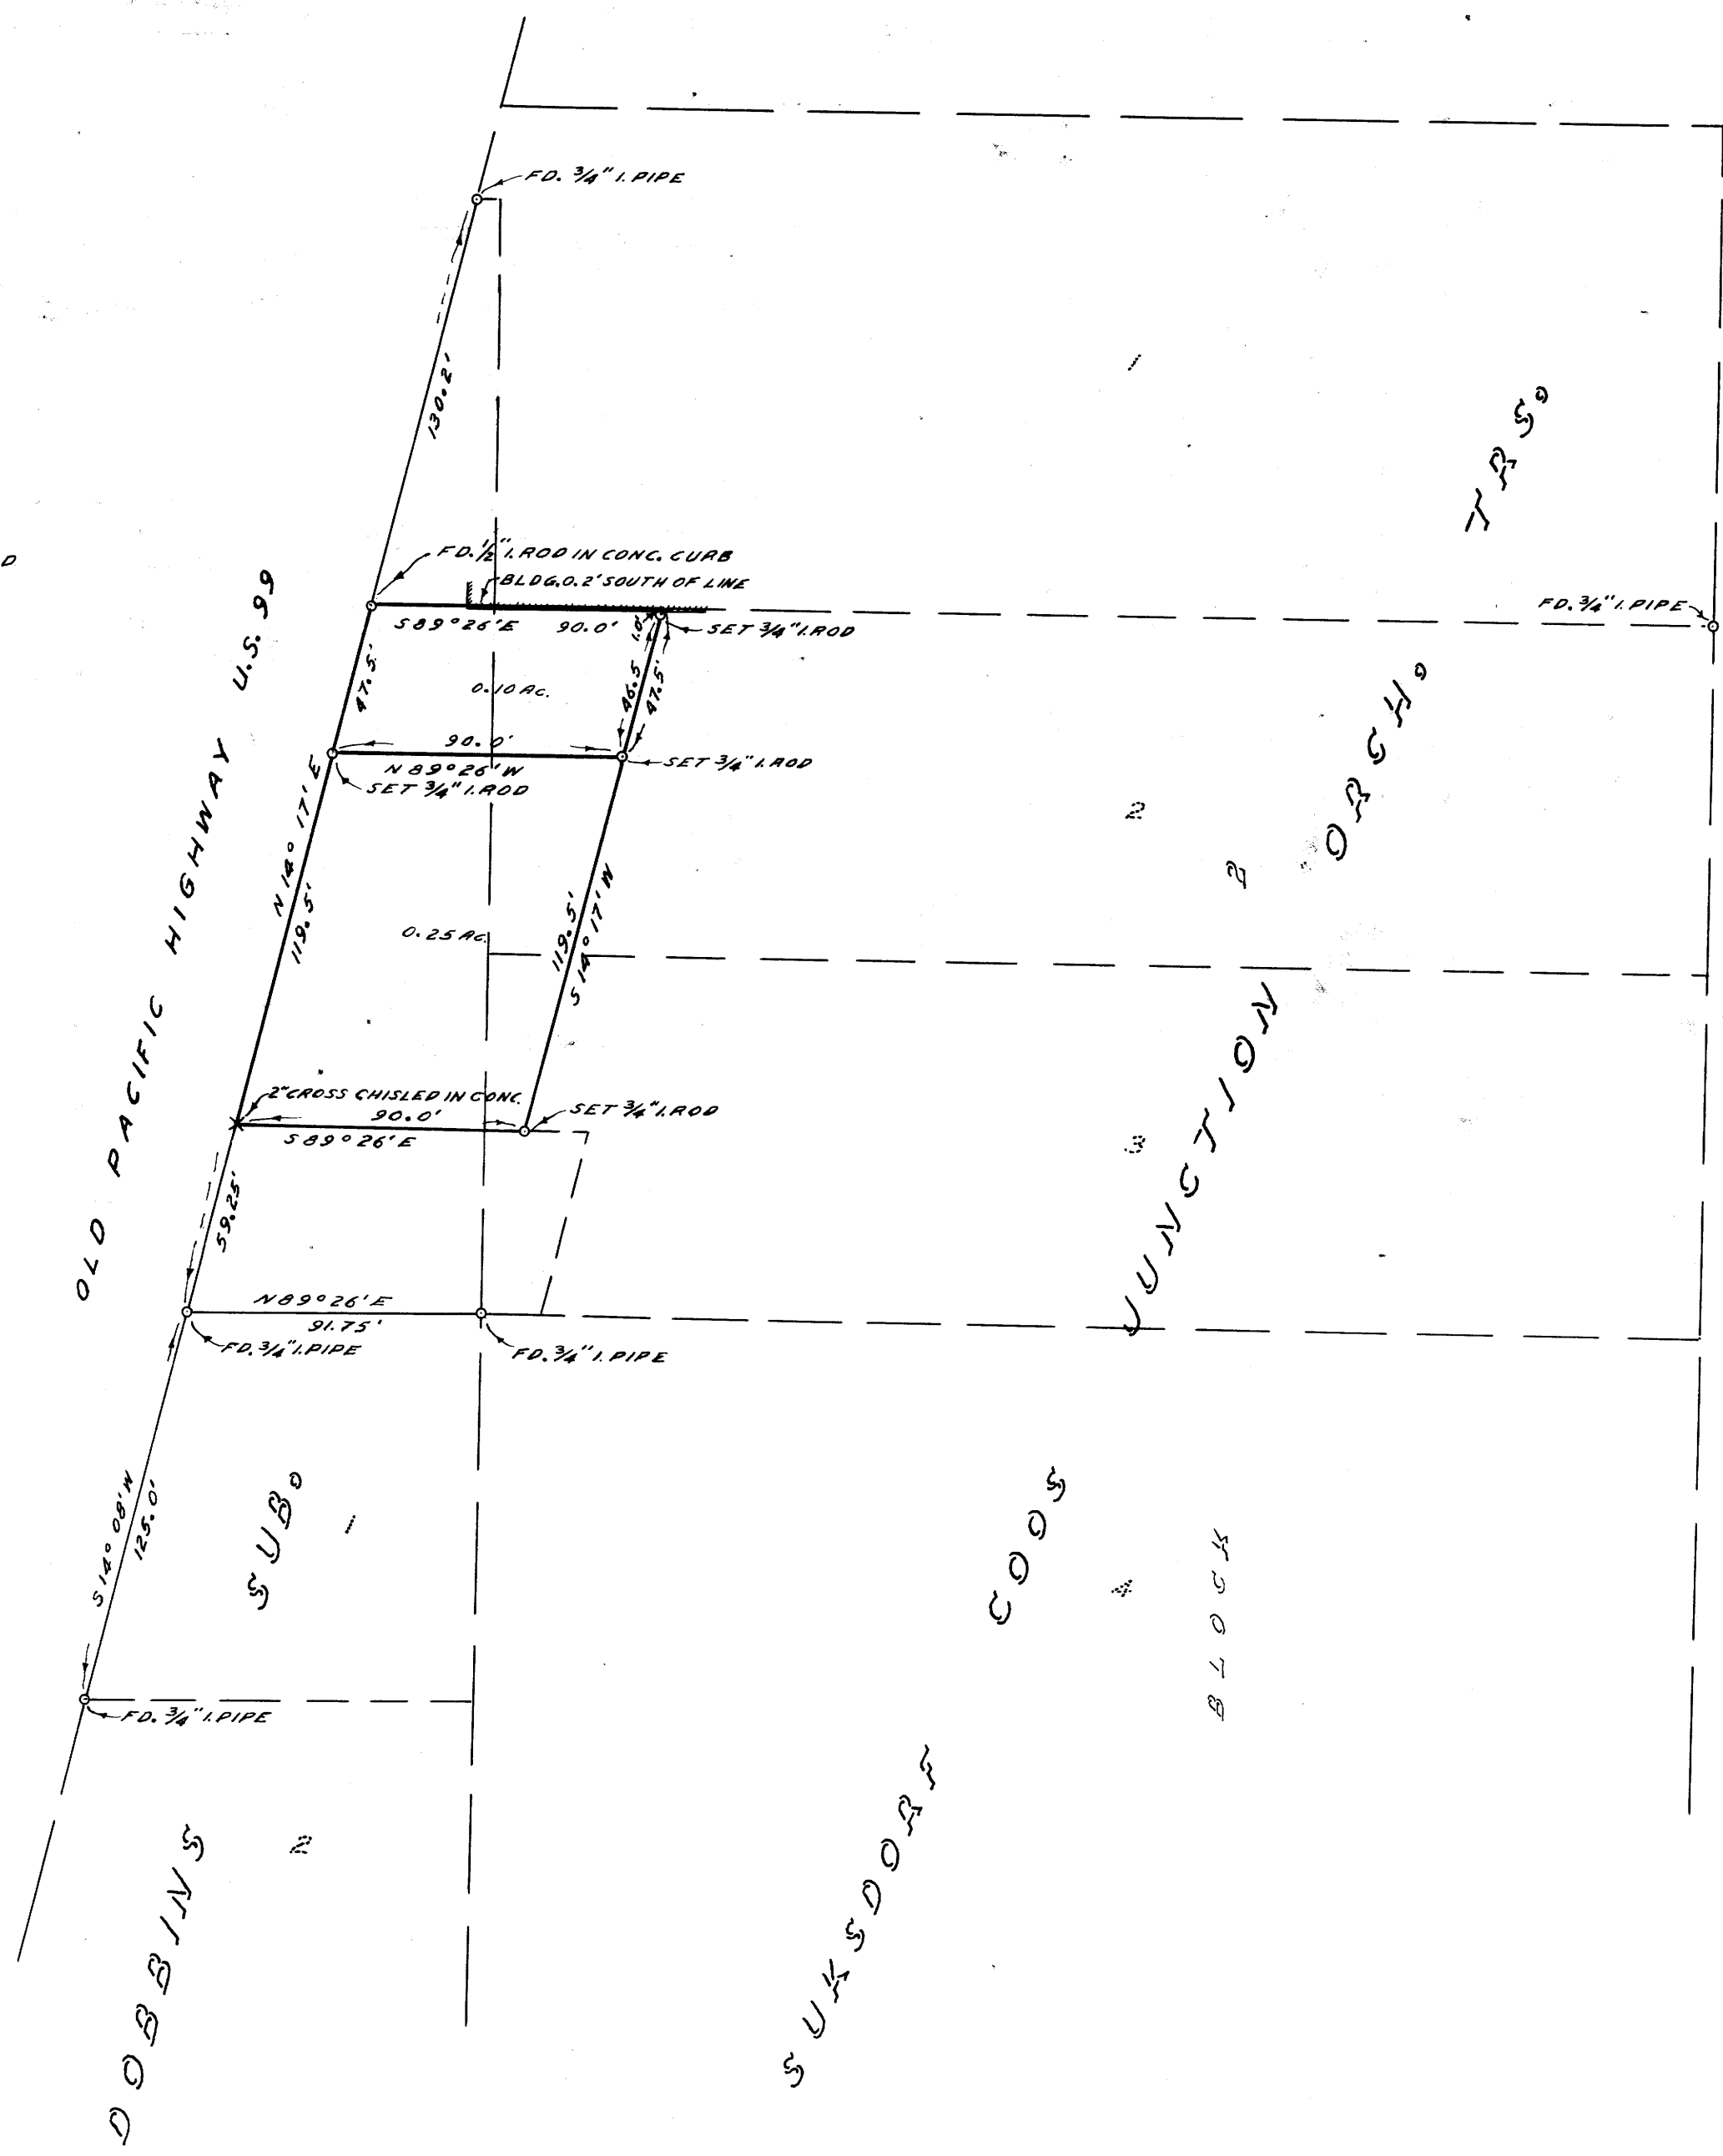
FD. 3/4" I. PIPE

130.2'

FD. 1/2" I. ROD IN CONC. CURB
BLDG. 0.2' SOUTH OF LINE

S 89° 26' E   90.0'   1.0'

SET 3/4" I. ROD

FD. 3/4" I. PIPE

47.5'   0.10 Ac.   46.5   47.5'

90.0'
N 89° 26' W
SET 3/4" I. ROD
SET 3/4" I. ROD

OLD PACIFIC HIGHWAY U.S. 99

N 14° 17' E
119.5'

0.25 Ac.

119.5'
S 14° 17' W

2" CROSS CHISLED IN CONC.
90.0'
S 89° 26' E
SET 3/4" I. ROD

59.25'

N 89° 26' E
91.75'
FD. 3/4" I. PIPE
FD. 3/4" I. PIPE

S 14° 08' W
125.0'

FD. 3/4" I. PIPE

TRS.

ORCH.

2

2

JUNCTION

3

SUB.

1

1

COOS

4

BLOCK

SUKSDORF

DOBBINS

2

D